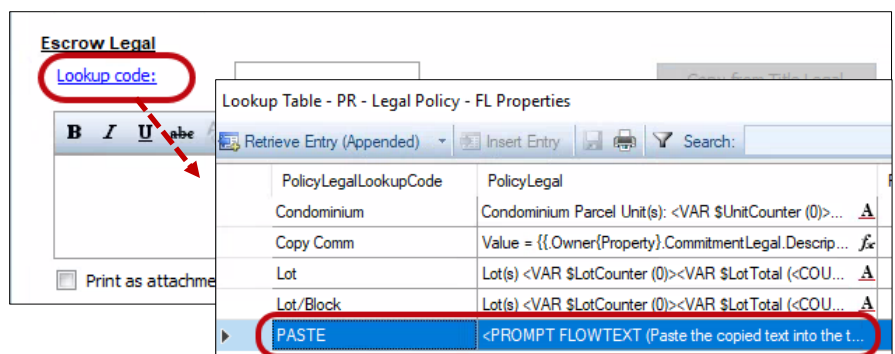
Escrow Legal

Lookup code:

Copy from Title Legal

B I U abc

Print as attachme

Lookup Table - PR - Legal Policy - FL Properties

Retrieve Entry (Appended) Insert Entry Search:

| PolicyLegalLookupCode | PolicyLegal |
|---|---|
| Condominium | Condominium Parcel Unit(s): <VAR $UnitCounter (0)>... |
| Copy Comm | Value = {{.Owner{Property}.CommitmentLegal.Descrip... |
| Lot | Lot(s) <VAR $LotCounter (0)><VAR $LotTotal (<COU... |
| Lot/Block | Lot(s) <VAR $LotCounter (0)><VAR $LotTotal (<COU... |
| PASTE | <PROMPT FLOWTEXT (Paste the copied text into the t... |